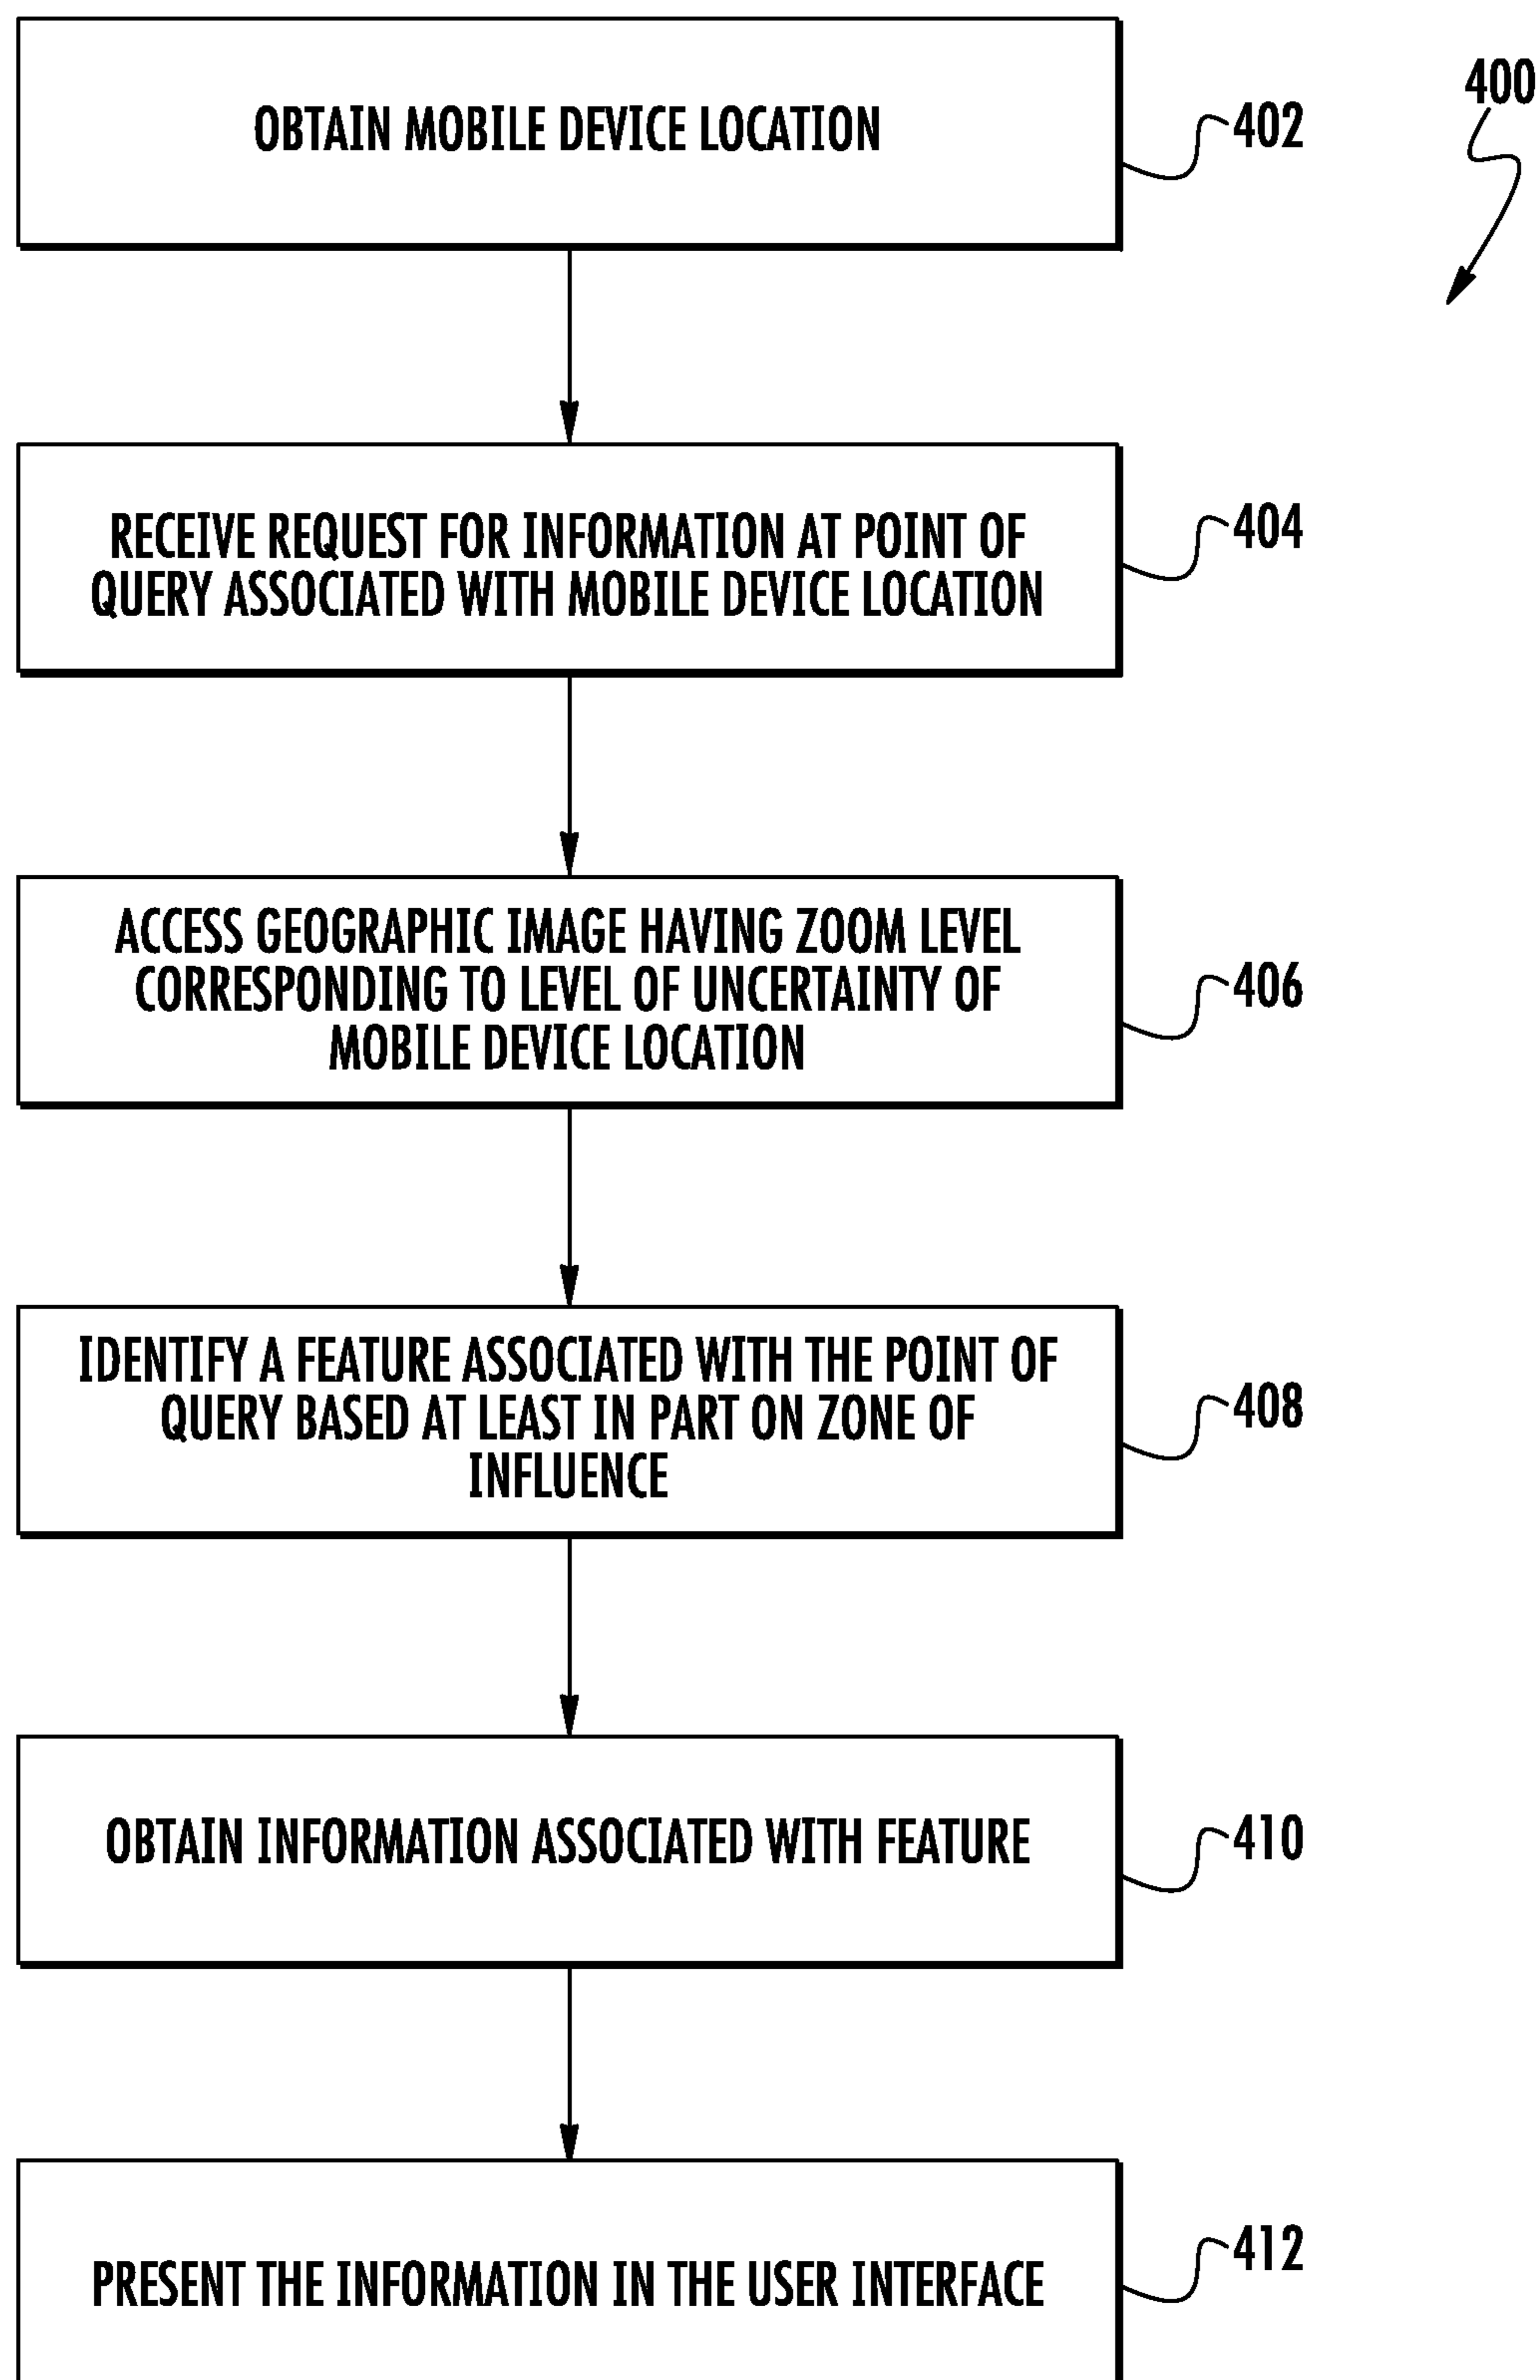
400

OBTAIN MOBILE DEVICE LOCATION

402

RECEIVE REQUEST FOR INFORMATION AT POINT OF QUERY ASSOCIATED WITH MOBILE DEVICE LOCATION

404

ACCESS GEOGRAPHIC IMAGE HAVING ZOOM LEVEL CORRESPONDING TO LEVEL OF UNCERTAINTY OF MOBILE DEVICE LOCATION

406

IDENTIFY A FEATURE ASSOCIATED WITH THE POINT OF QUERY BASED AT LEAST IN PART ON ZONE OF INFLUENCE

408

OBTAIN INFORMATION ASSOCIATED WITH FEATURE

410

PRESENT THE INFORMATION IN THE USER INTERFACE

412